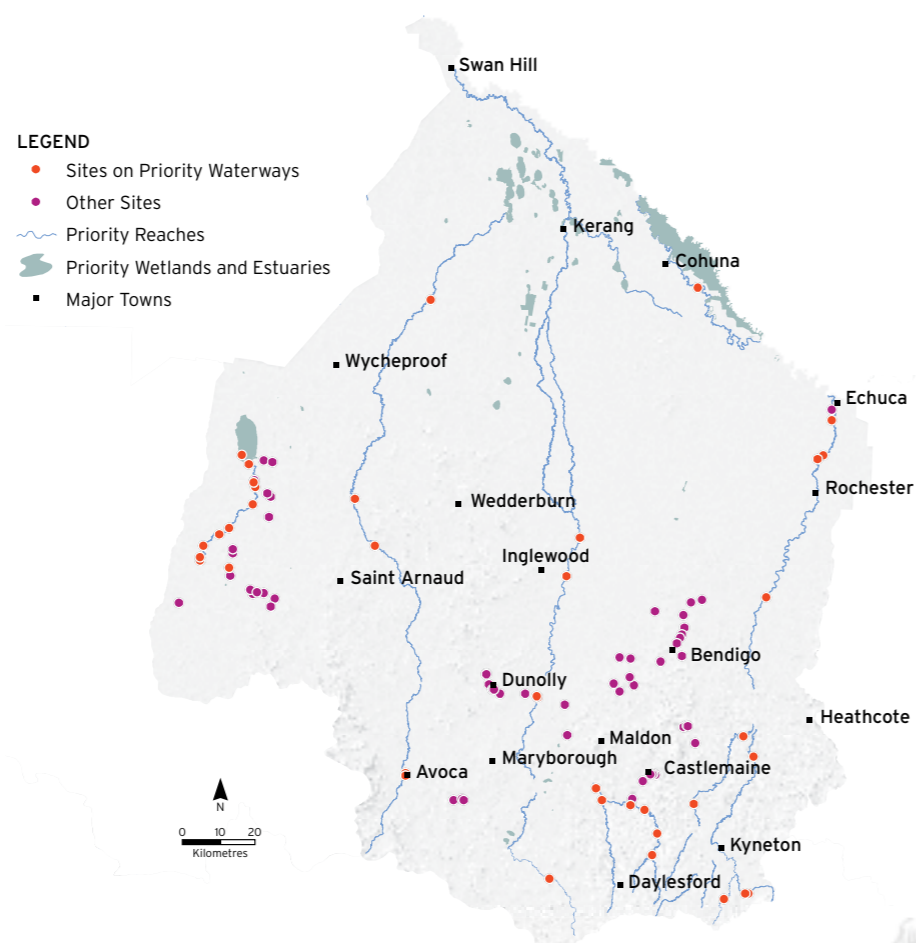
LEGEND
Sites on Priority Waterways
Other Sites
Priority Reaches
Priority Wetlands and Estuaries
Major Towns

Swan Hill
Kerang
Cohuna
Wycheproof
Echuca
Rochester
Wedderburn
Inglewood
Saint Arnaud
Bendigo
Dunolly
Heathcote
Maldon
Maryborough
Avoca
Castlemaine
Kyneton
Daylesford

N
0 10 20
Kilometres